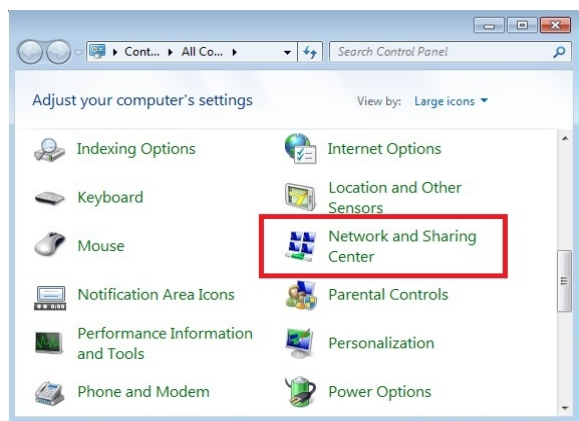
▸ Cont... ▸ All Co... ▸

Search Control Panel

Adjust your computer's settings

View by: Large icons ▾

Indexing Options

Internet Options

Keyboard

Location and Other Sensors

Mouse

Network and Sharing Center

Notification Area Icons

Parental Controls

Performance Information and Tools

Personalization

Phone and Modem

Power Options